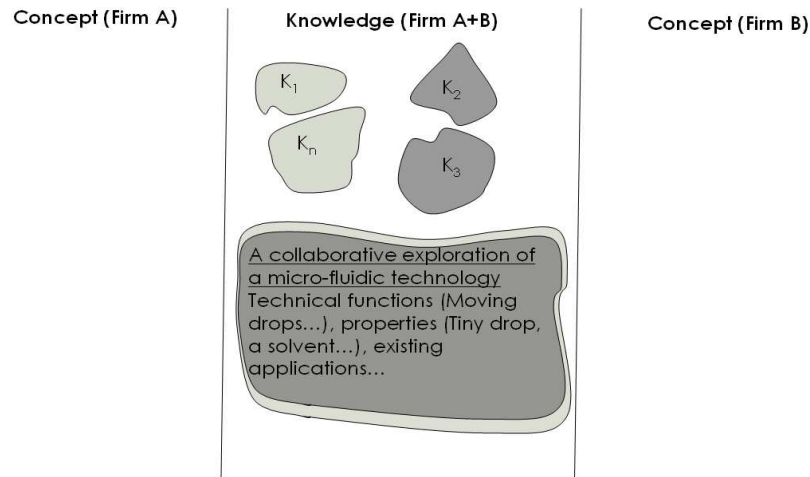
Concept (Firm A)

Knowledge (Firm A+B)

Concept (Firm B)

$K_1$

$K_2$

$K_n$

$K_3$

A collaborative exploration of a micro-fluidic technology
Technical functions (Moving drops...), properties (Tiny drop, a solvent...), existing applications...